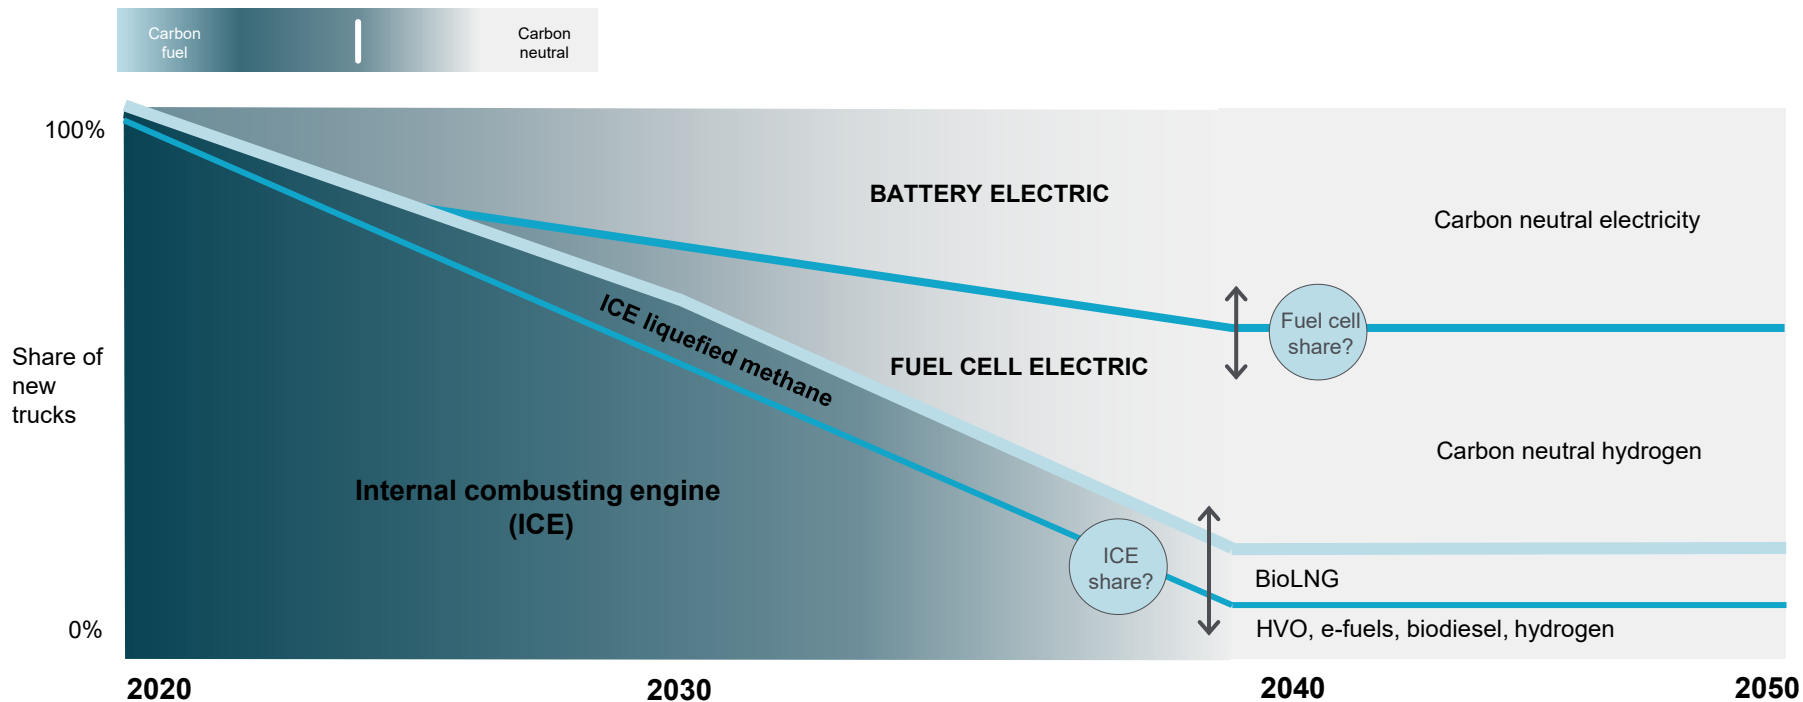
Carbon fuel

Carbon neutral

100%

Share of new trucks

0%

BATTERY ELECTRIC

Carbon neutral electricity

ICE liquefied methane

FUEL CELL ELECTRIC

Fuel cell share?

Carbon neutral hydrogen

Internal combusting engine (ICE)

ICE share?

BioLNG

HVO, e-fuels, biodiesel, hydrogen

2020

2030

2040

2050